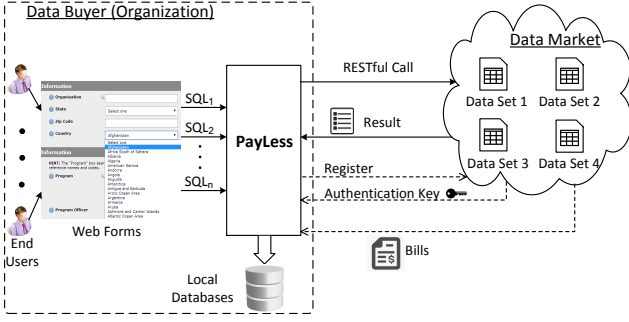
Data Buyer (Organization)

Information
Organization
State
Select one
Zip Code
Country
Afghanistan
Information
HINT: The "Program" box and reference names and codes.
Program
Program Officer
Select one
Afghanistan
Africa South of Sahara
Albania
Algeria
American Samoa
Andorra
Angola
Anguilla
Antarctica
Antigua and Barbuda
Arctic Ocean Area
Argentina
Armenia
Aruba
Ashmore and Cartier Islands
Atlantic Ocean Area

End Users

Web Forms

$SQL_1$
$SQL_2$
$SQL_n$

PayLess

Local Databases

RESTful Call
Result
Register
Authentication Key
Bills

Data Market
Data Set 1
Data Set 2
Data Set 3
Data Set 4